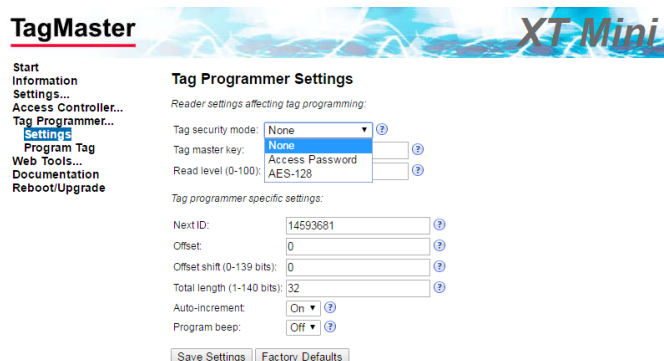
TagMaster

XT Mini

Start
Information
Settings...
Access Controller...
Tag Programmer...
Settings
Program Tag
Web Tools...
Documentation
Reboot/Upgrade

Tag Programmer Settings

Reader settings affecting tag programming:

Tag security mode: None ?
None
Access Password
AES-128
Tag master key: ?
Read level (0-100): ?

Tag programmer specific settings:

Next ID: 14593681 ?
Offset: 0 ?
Offset shift (0-139 bits): 0 ?
Total length (1-140 bits): 32 ?
Auto-increment: On ?
Program beep: Off ?

Save Settings | Factory Defaults